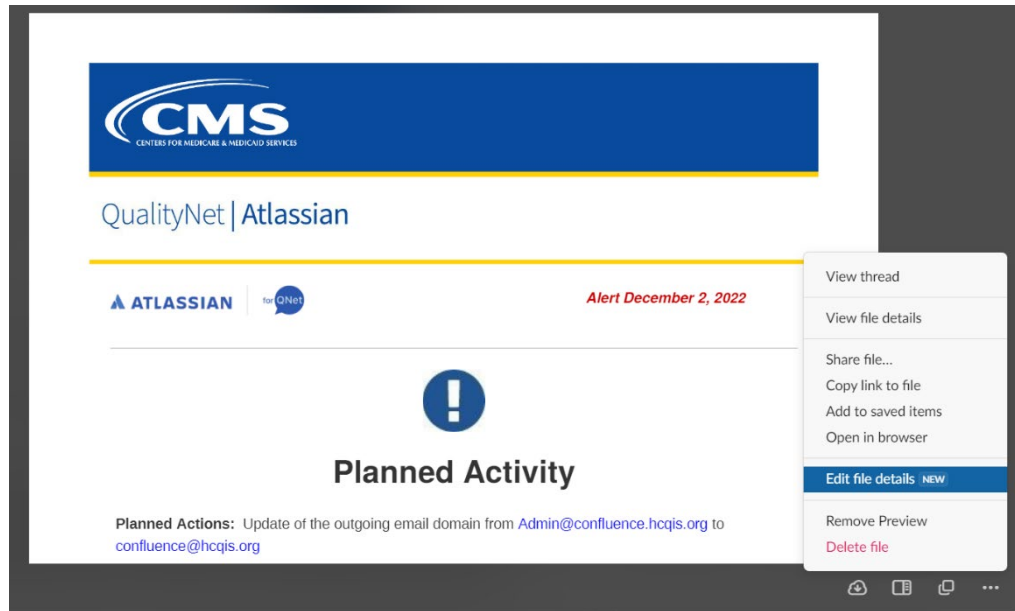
CMS
CENTERS FOR MEDICARE & MEDICAID SERVICES

QualityNet | Atlassian

ATLASSIAN for QNet

Alert December 2, 2022

Planned Activity

Planned Actions: Update of the outgoing email domain from Admin@confluence.hcqis.org to confluence@hcqis.org

View thread
View file details
Share file...
Copy link to file
Add to saved items
Open in browser
Edit file details NEW
Remove Preview
Delete file

...